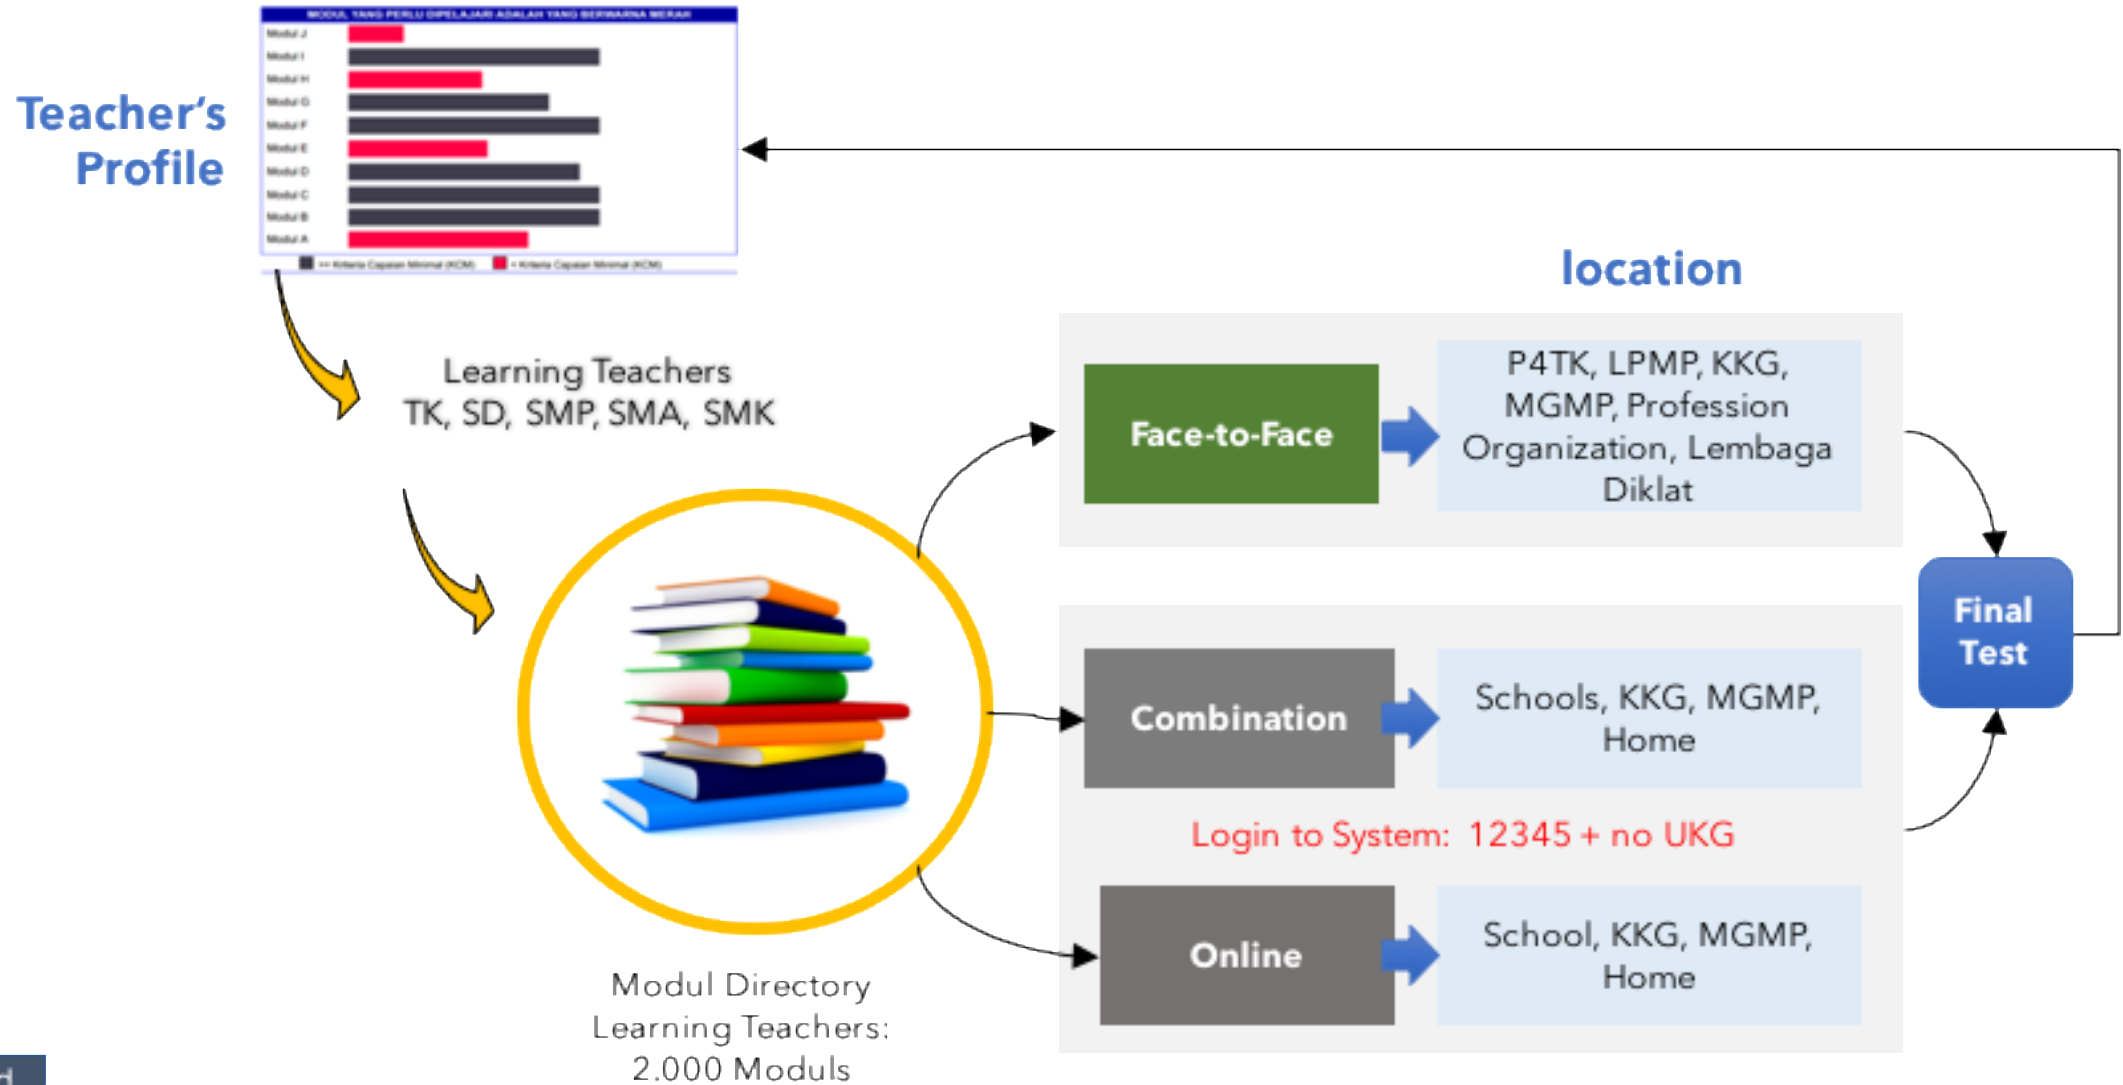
Teacher's Profile

MODUL YANG PERLU DIPELAJARI ADALAH YANG BERWARNA MERAH

Modul J
Modul I
Modul H
Modul G
Modul F
Modul E
Modul D
Modul C
Modul B
Modul A

>= Kriteria Capaian Minimal (KCM) < Kriteria Capaian Minimal (KCM)

Learning Teachers
TK, SD, SMP, SMA, SMK

location

Face-to-Face

P4TK, LPMP, KKG, MGMP, Profession Organization, Lembaga Diklat

Combination

Schools, KKG, MGMP, Home

Login to System: 12345 + no UKG

Online

School, KKG, MGMP, Home

Final Test

Modul Directory Learning Teachers: 2.000 Moduls